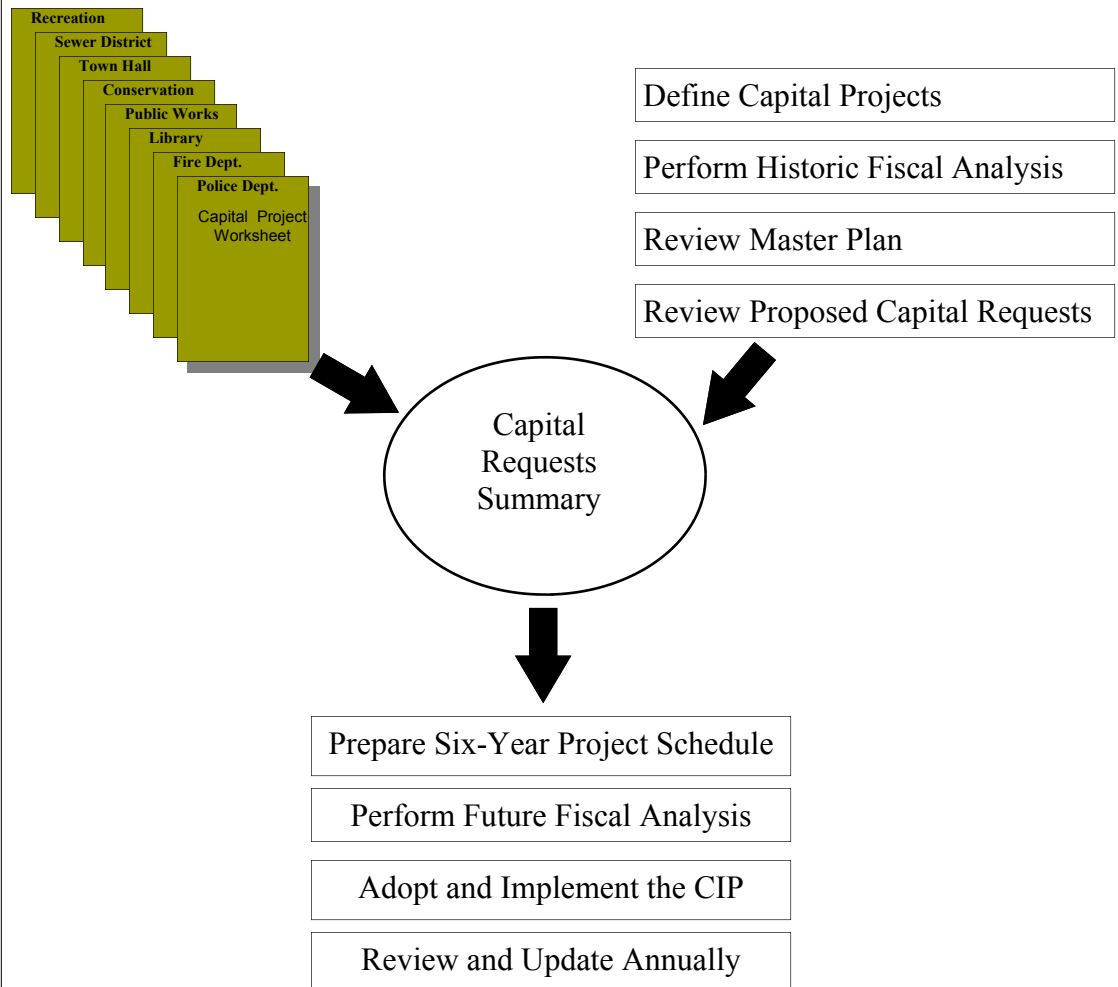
Recreation

Sewer District

Town Hall

Conservation

Public Works

Library

Fire Dept.

Police Dept.

Capital Project Worksheet

Define Capital Projects

Perform Historic Fiscal Analysis

Review Master Plan

Review Proposed Capital Requests

Capital Requests Summary

Prepare Six-Year Project Schedule

Perform Future Fiscal Analysis

Adopt and Implement the CIP

Review and Update Annually